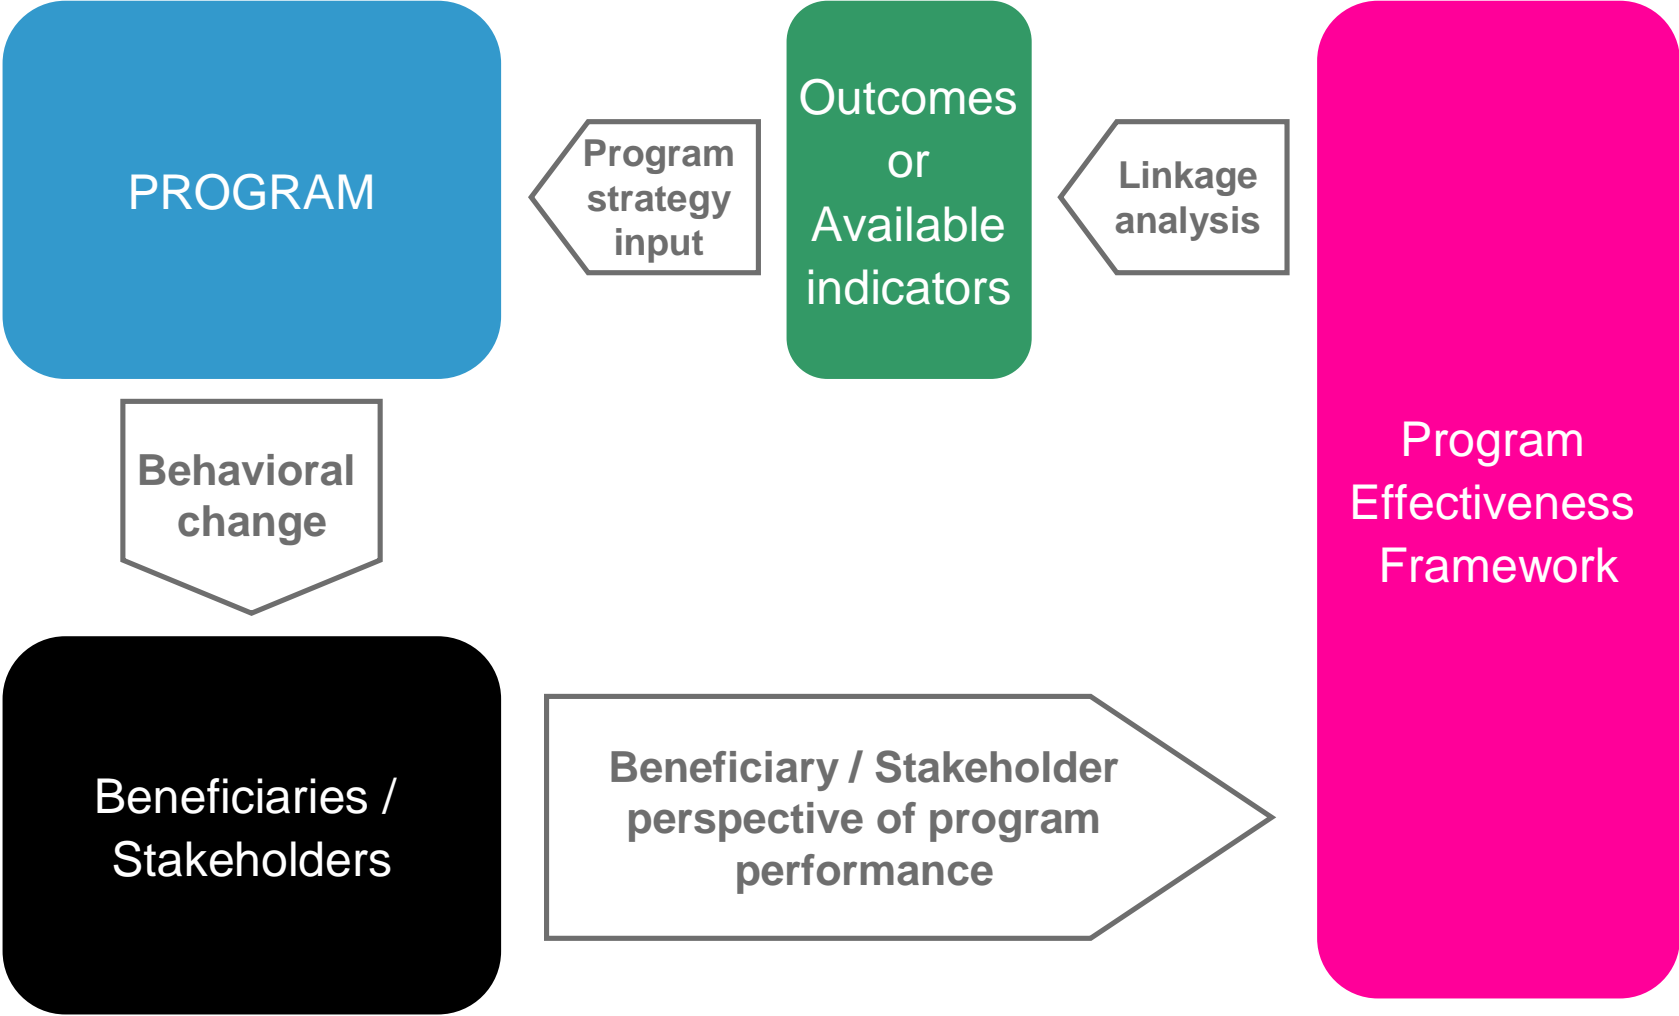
PROGRAM

Program strategy input

Outcomes or Available indicators

Linkage analysis

Program Effectiveness Framework

Behavioral change

Beneficiaries / Stakeholders

Beneficiary / Stakeholder perspective of program performance